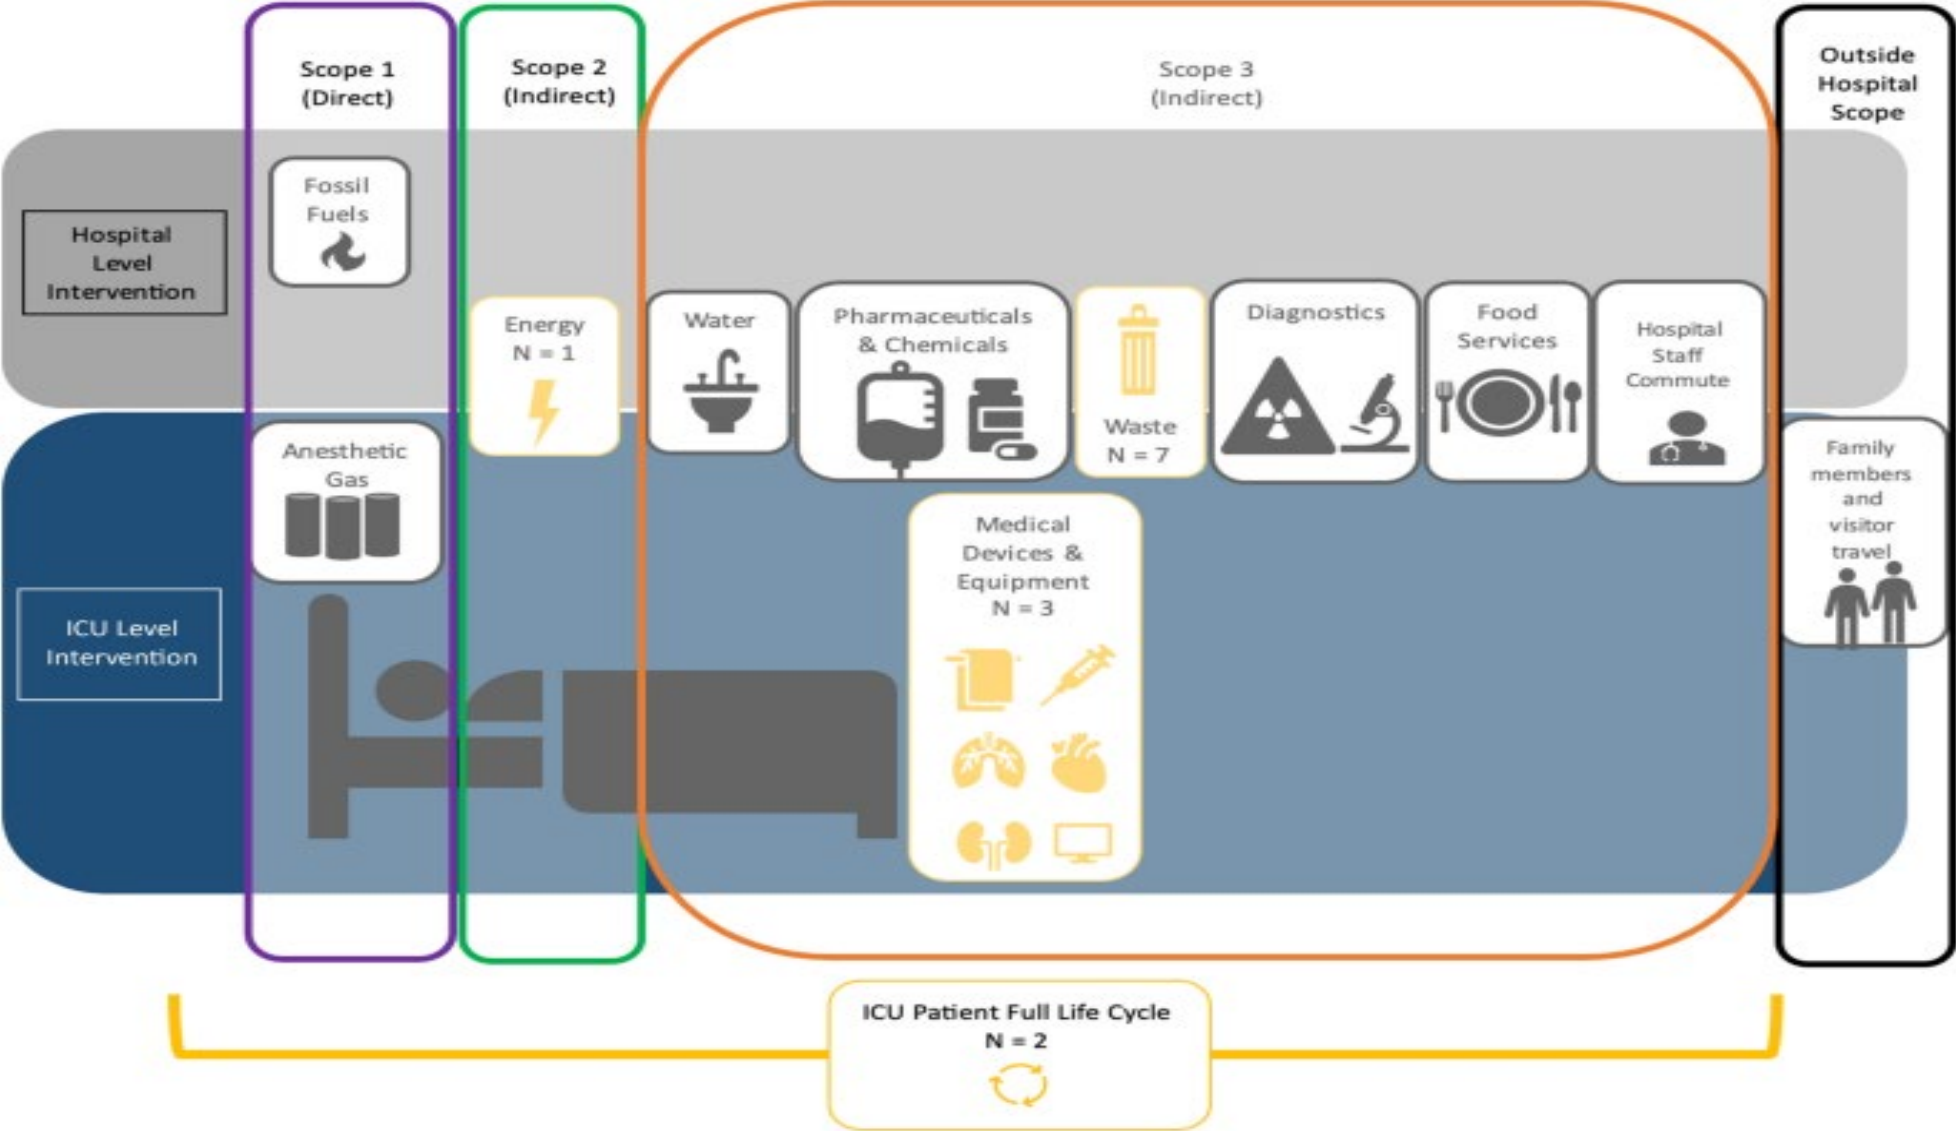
Scope 1 (Direct)

Scope 2 (Indirect)

Scope 3 (Indirect)

Outside Hospital Scope

Hospital Level Intervention

Fossil Fuels

Energy N = 1

Water

Pharmaceuticals & Chemicals

Waste N = 7

Diagnostics

Food Services

Hospital Staff Commute

ICU Level Intervention

Anesthetic Gas

Medical Devices & Equipment N = 3

Family members and visitor travel

ICU Patient Full Life Cycle N = 2